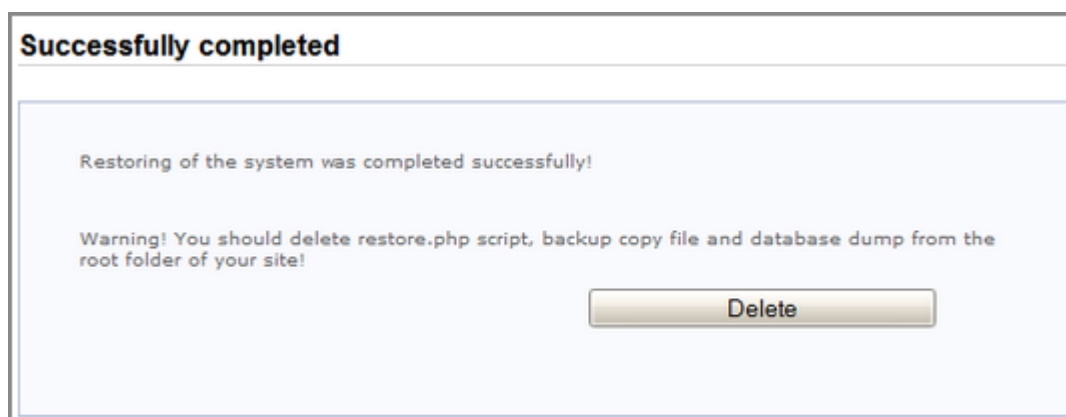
Successfully completed

Restoring of the system was completed successfully!

Warning! You should delete restore.php script, backup copy file and database dump from the root folder of your site!

Delete